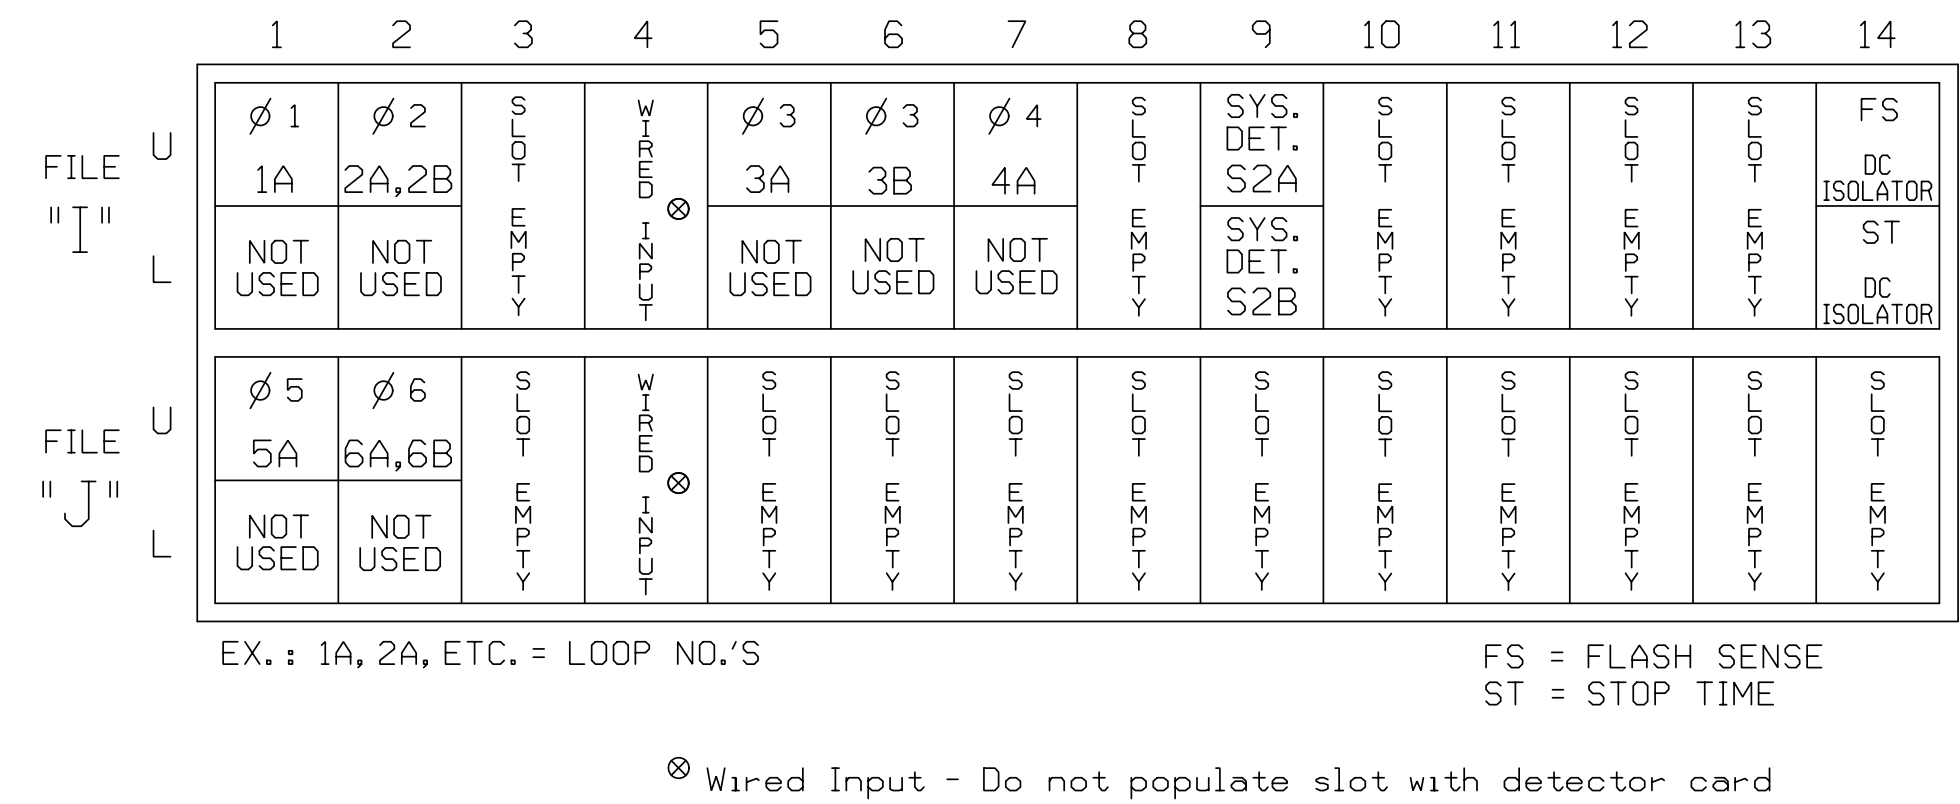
| | | 1 | 2 | 3 | 4 | 5 | 6 | 7 | 8 | 9 | 10 | 11 | 12 | 13 | 14 |
|---|---|---|---|---|---|---|---|---|---|---|---|---|---|---|---|
| FILE "I" | U | Ø 1 1A | Ø 2 2A,2B | SLOT EMPTY | WIRED INPUT ⊗ | Ø 3 3A | Ø 3 3B | Ø 4 4A | SLOT EMPTY | SYS. DET. S2A | SLOT EMPTY | SLOT EMPTY | SLOT EMPTY | SLOT EMPTY | FS DC ISOLATOR |
| | L | NOT USED | NOT USED | | | NOT USED | NOT USED | NOT USED | | SYS. DET. S2B | | | | | ST DC ISOLATOR |
| FILE "J" | U | Ø 5 5A | Ø 6 6A,6B | SLOT EMPTY | WIRED INPUT ⊗ | SLOT EMPTY | SLOT EMPTY | SLOT EMPTY | SLOT EMPTY | SLOT EMPTY | SLOT EMPTY | SLOT EMPTY | SLOT EMPTY | SLOT EMPTY | SLOT EMPTY |
| | L | NOT USED | NOT USED | | | | | | | | | | | | |

EX.: 1A, 2A, ETC. = LOOP NO.'S

FS = FLASH SENSE
ST = STOP TIME

⊗ Wired Input - Do not populate slot with detector card